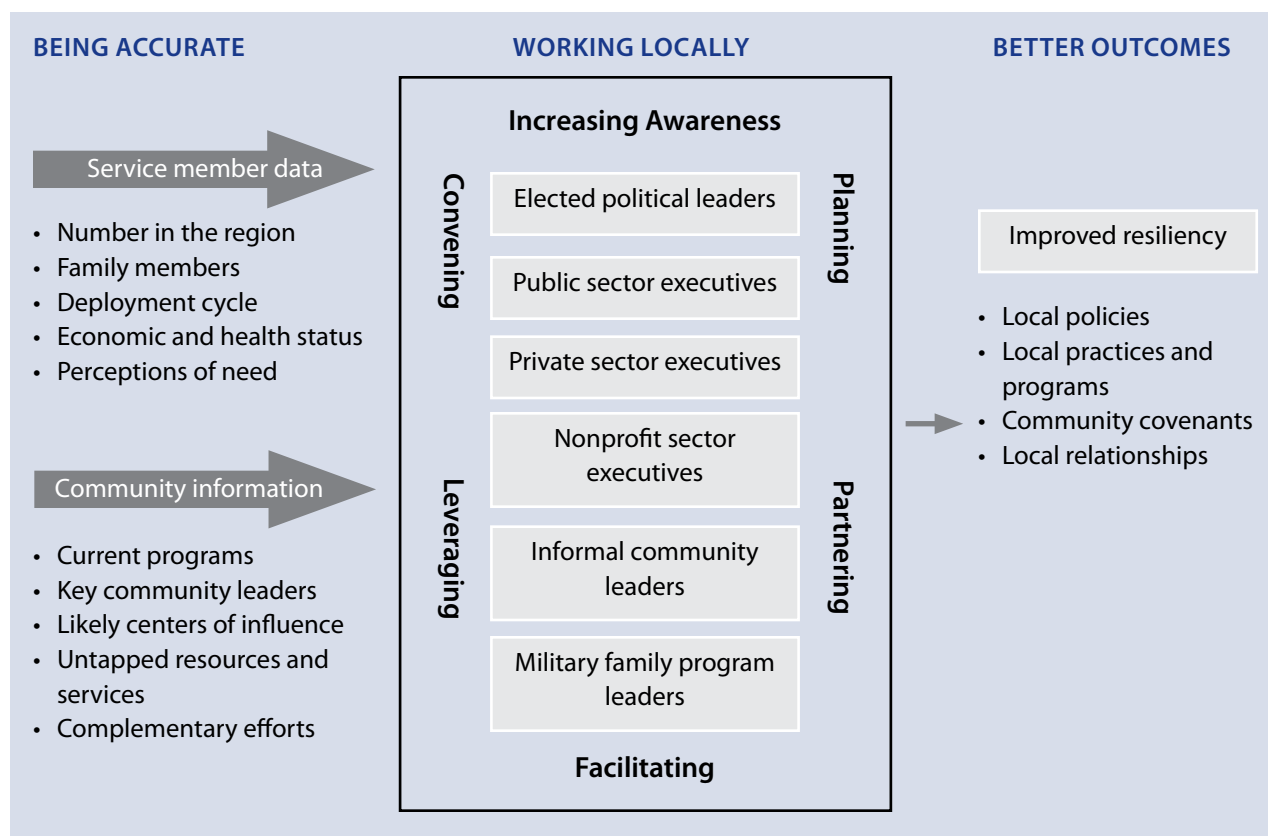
BEING ACCURATE

Service member data

- Number in the region
- Family members
- Deployment cycle
- Economic and health status
- Perceptions of need

Community information

- Current programs
- Key community leaders
- Likely centers of influence
- Untapped resources and services
- Complementary efforts

WORKING LOCALLY

Increasing Awareness

Convening

Leveraging

Elected political leaders

Public sector executives

Private sector executives

Nonprofit sector executives

Informal community leaders

Military family program leaders

Planning

Partnering

Facilitating

BETTER OUTCOMES

Improved resiliency

- Local policies
- Local practices and programs
- Community covenants
- Local relationships